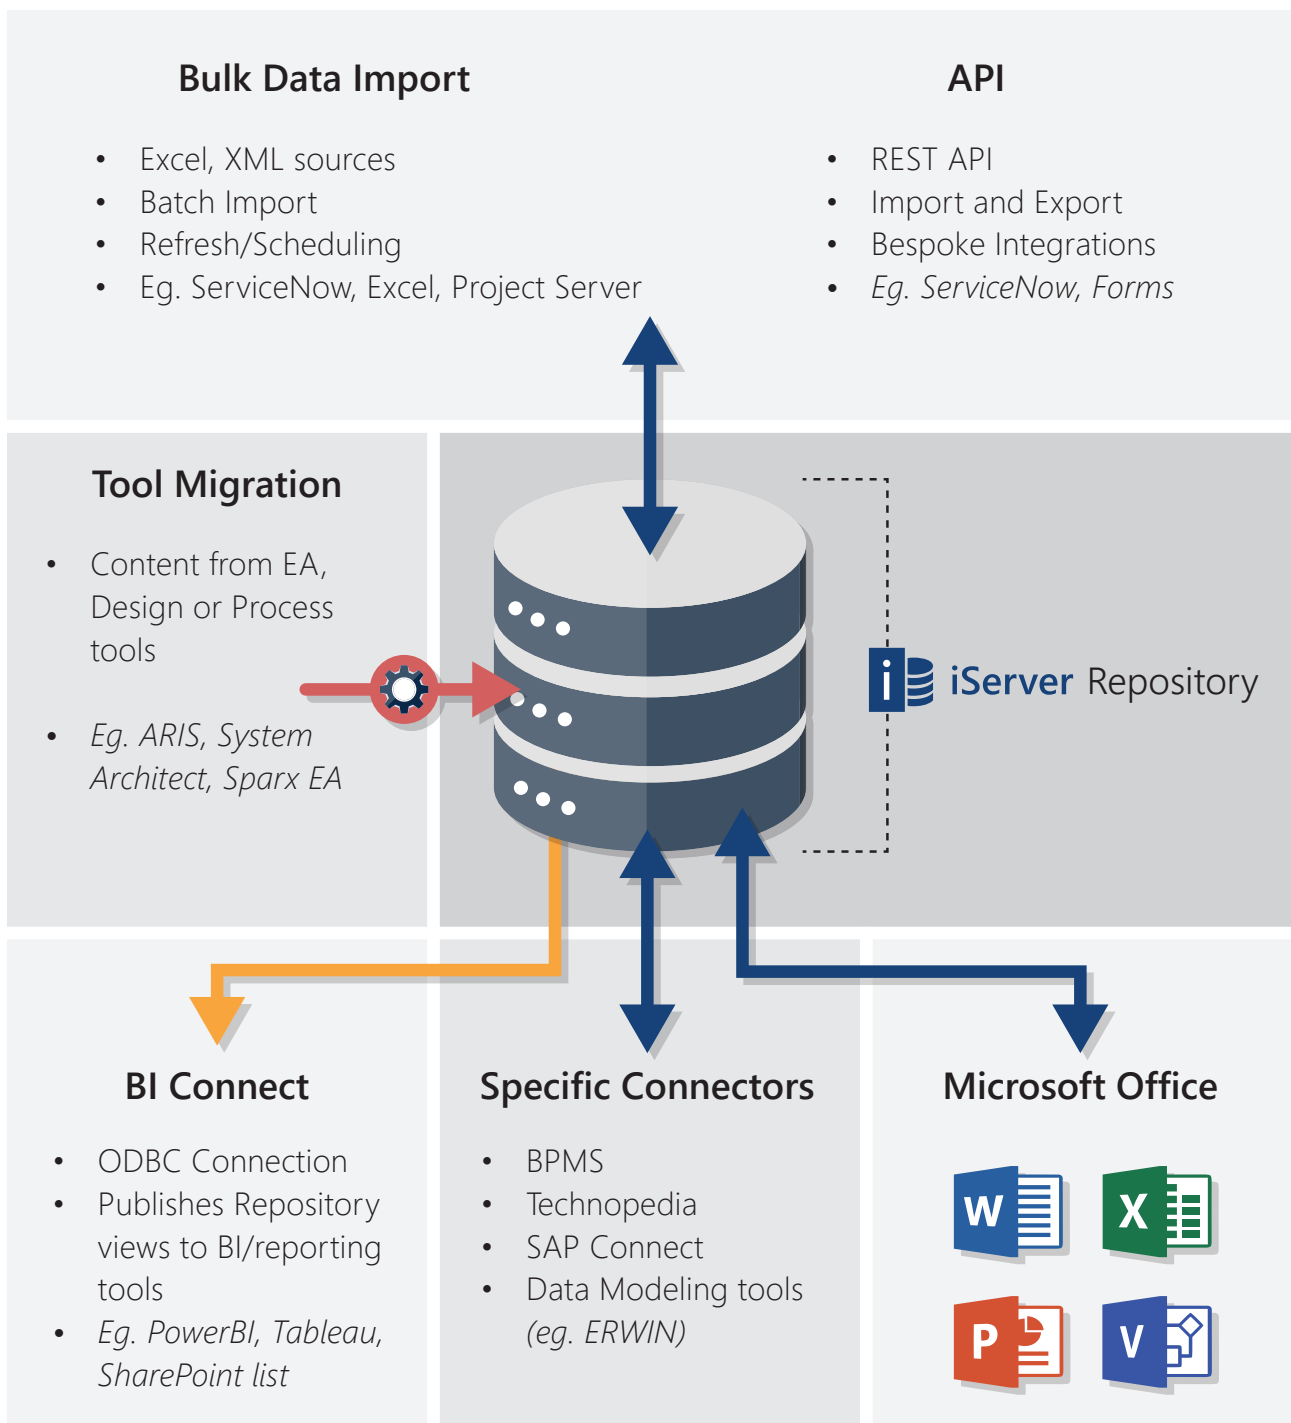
Bulk Data Import

- Excel, XML sources
- Batch Import
- Refresh/Scheduling
- Eg. ServiceNow, Excel, Project Server

API

- REST API
- Import and Export
- Bespoke Integrations
- Eg. ServiceNow, Forms

Tool Migration

- Content from EA, Design or Process tools

- Eg. ARIS, System Architect, Sparx EA

iServer Repository

BI Connect

- ODBC Connection
- Publishes Repository views to BI/reporting tools
- Eg. PowerBI, Tableau, SharePoint list

Specific Connectors

- BPMS
- Technopedia
- SAP Connect
- Data Modeling tools (eg. ERWIN)

Microsoft Office

W X P V